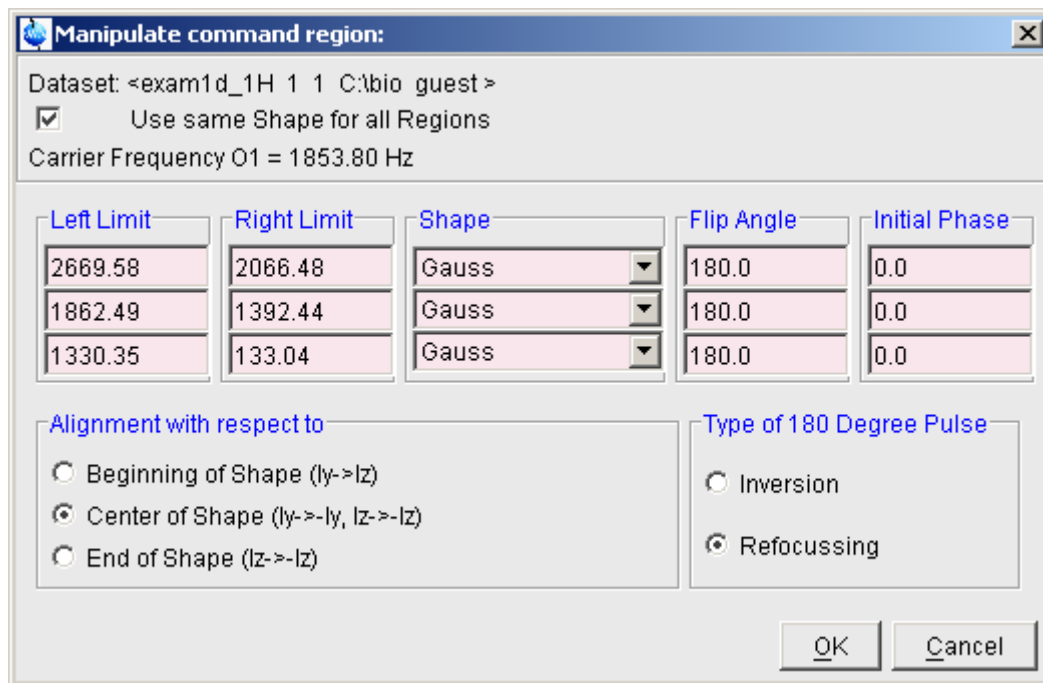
Manipulate command region:

Dataset: <exam1d_1H 1 1 C:\bio guest >

Use same Shape for all Regions

Carrier Frequency O1 = 1853.80 Hz

| Left Limit | Right Limit | Shape | Flip Angle | Initial Phase |
|---|---|---|---|---|
| 2669.58 | 2066.48 | Gauss | 180.0 | 0.0 |
| 1862.49 | 1392.44 | Gauss | 180.0 | 0.0 |
| 1330.35 | 133.04 | Gauss | 180.0 | 0.0 |

Alignment with respect to

Beginning of Shape (Iy->Iz)

Center of Shape (Iy->-Iy, Iz->-Iz)

End of Shape (Iz->-Iz)

Type of 180 Degree Pulse

Inversion

Refocussing

OK

Cancel